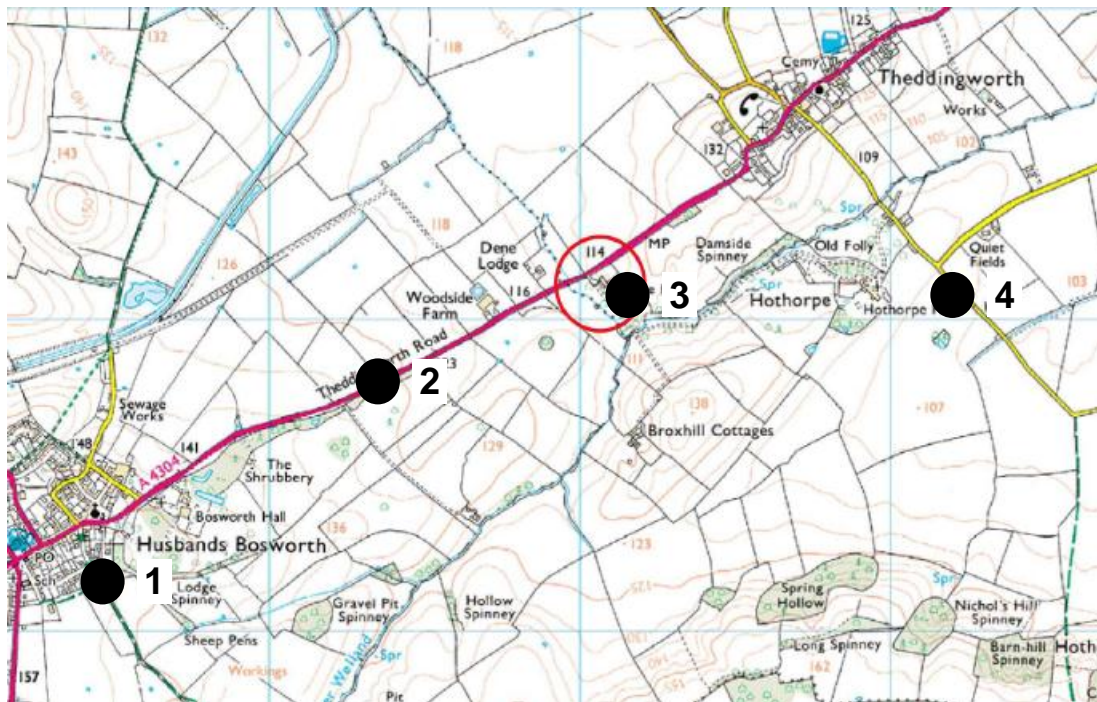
132
118
125
Cemy
Theddingworth
Works
143
132
109
126
118
Dene Lodge
114
MP
Damside Spinney
Old Folly
Quiet Fields
Woodside Farm
116
3
Hothorpe
Hothorpe
4
103
Theddingworth Road
2
113
Sewage Works
138
148
141
Broxhill Cottages
A 4304
The Shrubbery
129
107
Bosworth Hall
136
Husbands Bosworth
PO
Sch
1
Lodge Spinney
123
Spring Hollow
Nichol's Hill Spinney
Gravel Pit Spinney
Hollow Spinney
Sheep Pens
Spr
Long Spinney
Barn-hill Spinney
Workings
162
157
Pit
Hoth